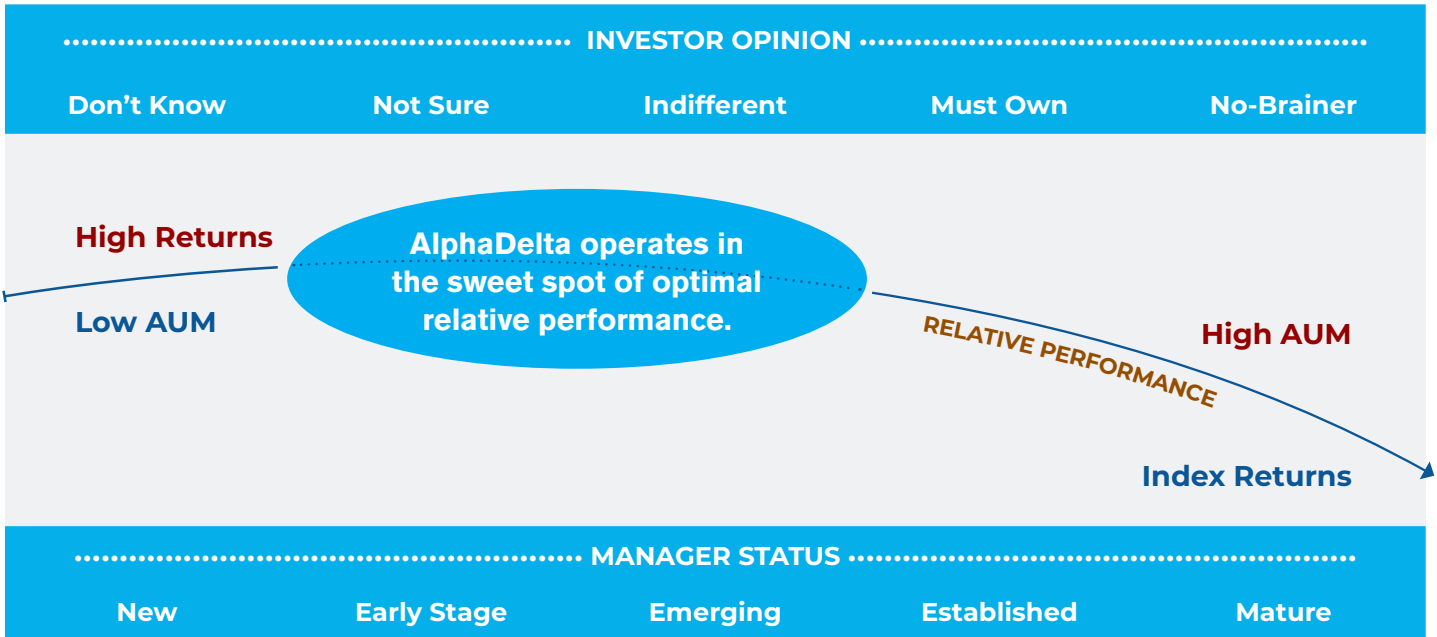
INVESTOR OPINION

Don’t Know Not Sure Indifferent Must Own No-Brainer

High Returns

Low AUM

AlphaDelta operates in the sweet spot of optimal relative performance.

RELATIVE PERFORMANCE

High AUM

Index Returns

MANAGER STATUS

New Early Stage Emerging Established Mature